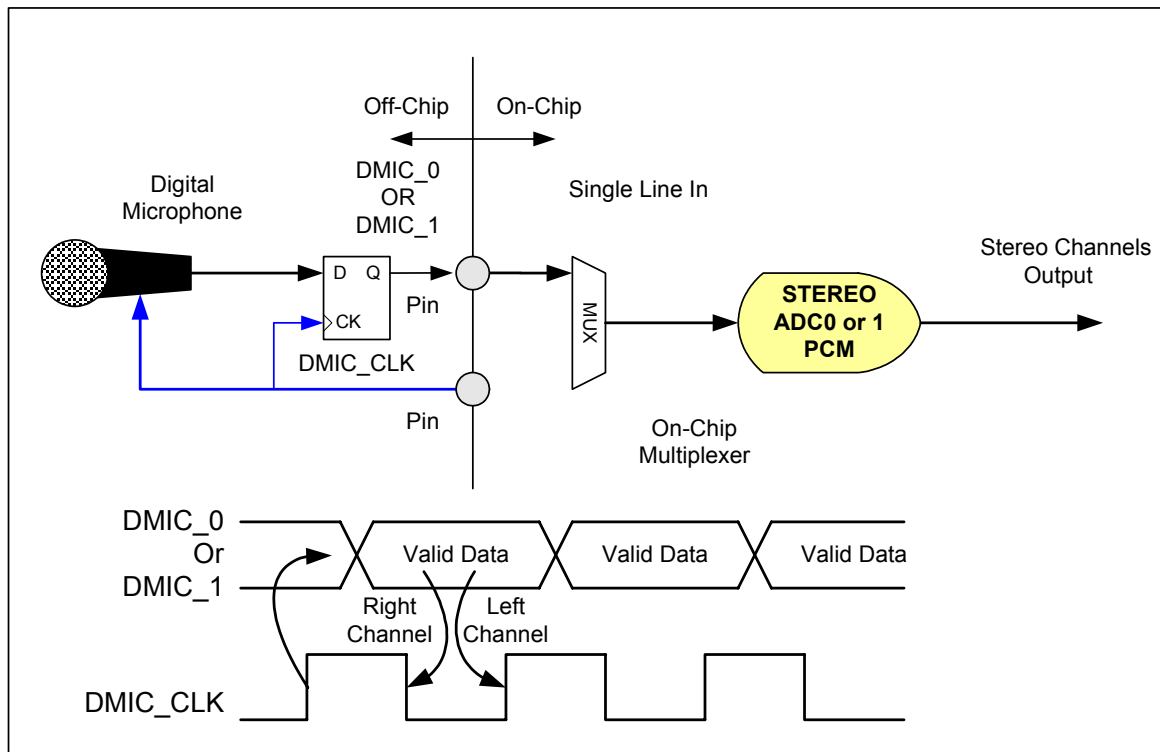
Off-Chip

On-Chip

Digital Microphone

DMIC_0 OR DMIC_1

Single Line In

D Q

CK

Pin

DMIC_CLK

Pin

MUX

STEREO ADC0 or 1 PCM

Stereo Channels Output

On-Chip Multiplexer

DMIC_0 Or DMIC_1

Valid Data

Valid Data

Valid Data

Right Channel

Left Channel

DMIC_CLK